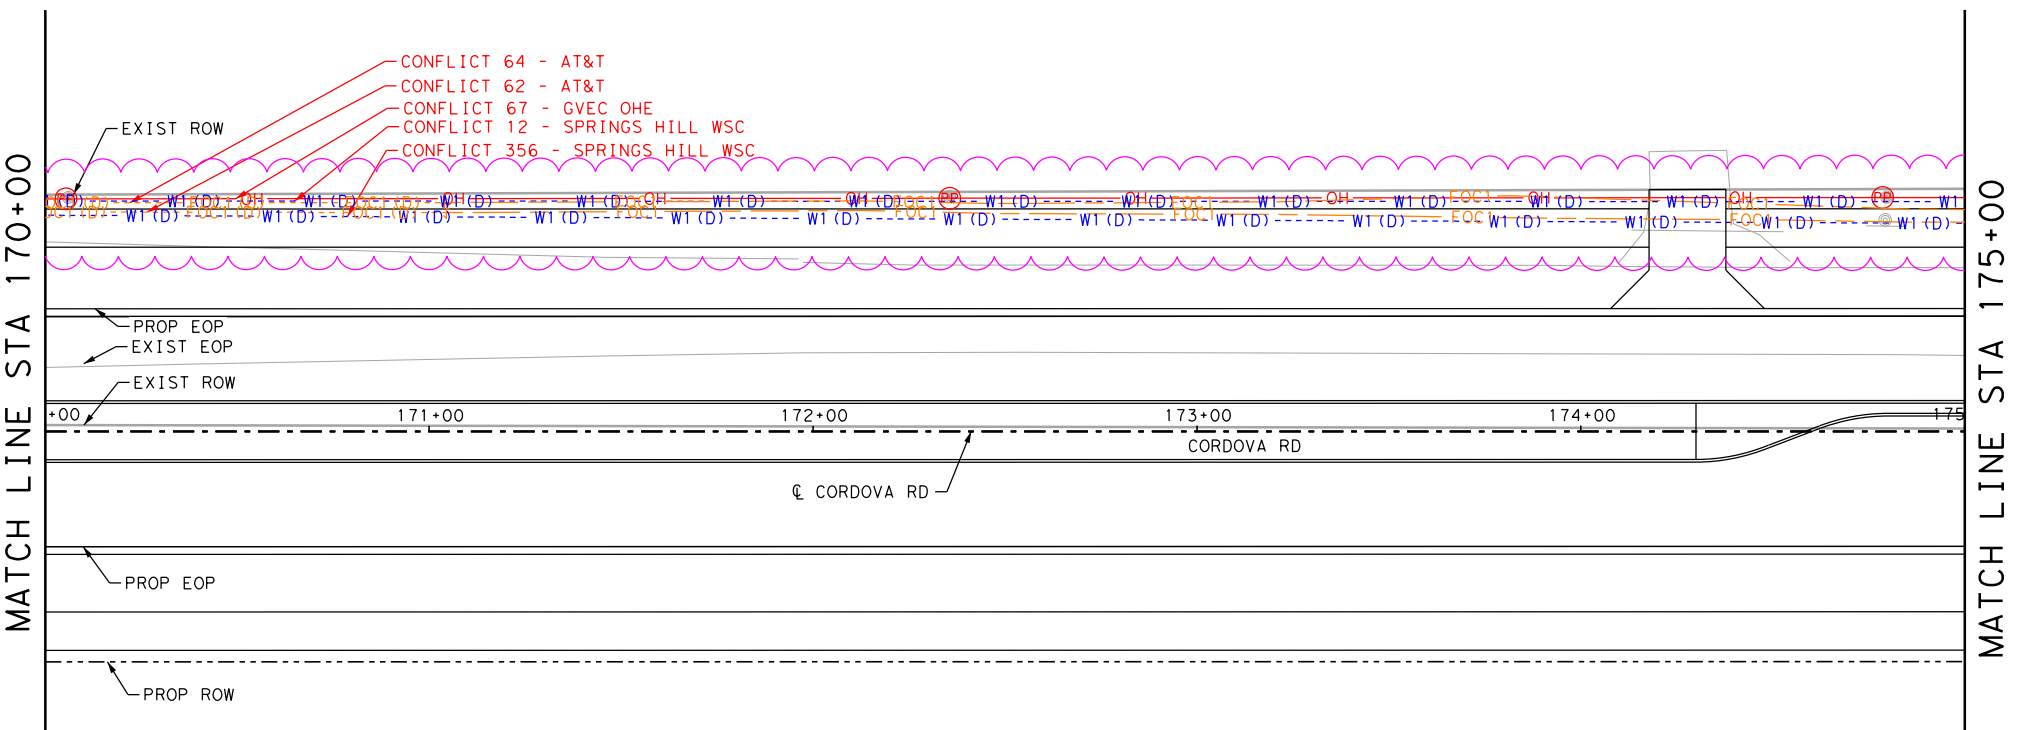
MATCH LINE STA 170+00

CONFLICT 64 - AT&T
CONFLICT 62 - AT&T
CONFLICT 67 - GVEC OHE
CONFLICT 12 - SPRINGS HILL WSC
CONFLICT 356 - SPRINGS HILL WSC

EXIST ROW

W1(D) W1(D) W1(D) W1(D) W1(D) W1(D) W1(D) W1(D) W1(D) W1(D) W1(D) W1(D) W1(D) W1(D)
W1(D) W1(D) W1(D) W1(D) W1(D) W1(D) W1(D) W1(D) W1(D) W1(D) W1(D) W1(D) W1(D) W1(D)
OH OH OH OH OH OH OH OH OH
FOC1 FOC1 FOC1 FOC1 FOC1 FOC1 FOC1 FOC1 FOC1 FOC1 FOC1
PP PP PP

PROP EOP
EXIST EOP
EXIST ROW

+00 171+00 172+00 173+00 174+00 175

CORDOVA RD

℄ CORDOVA RD

PROP EOP

PROP ROW

MATCH LINE STA 175+00